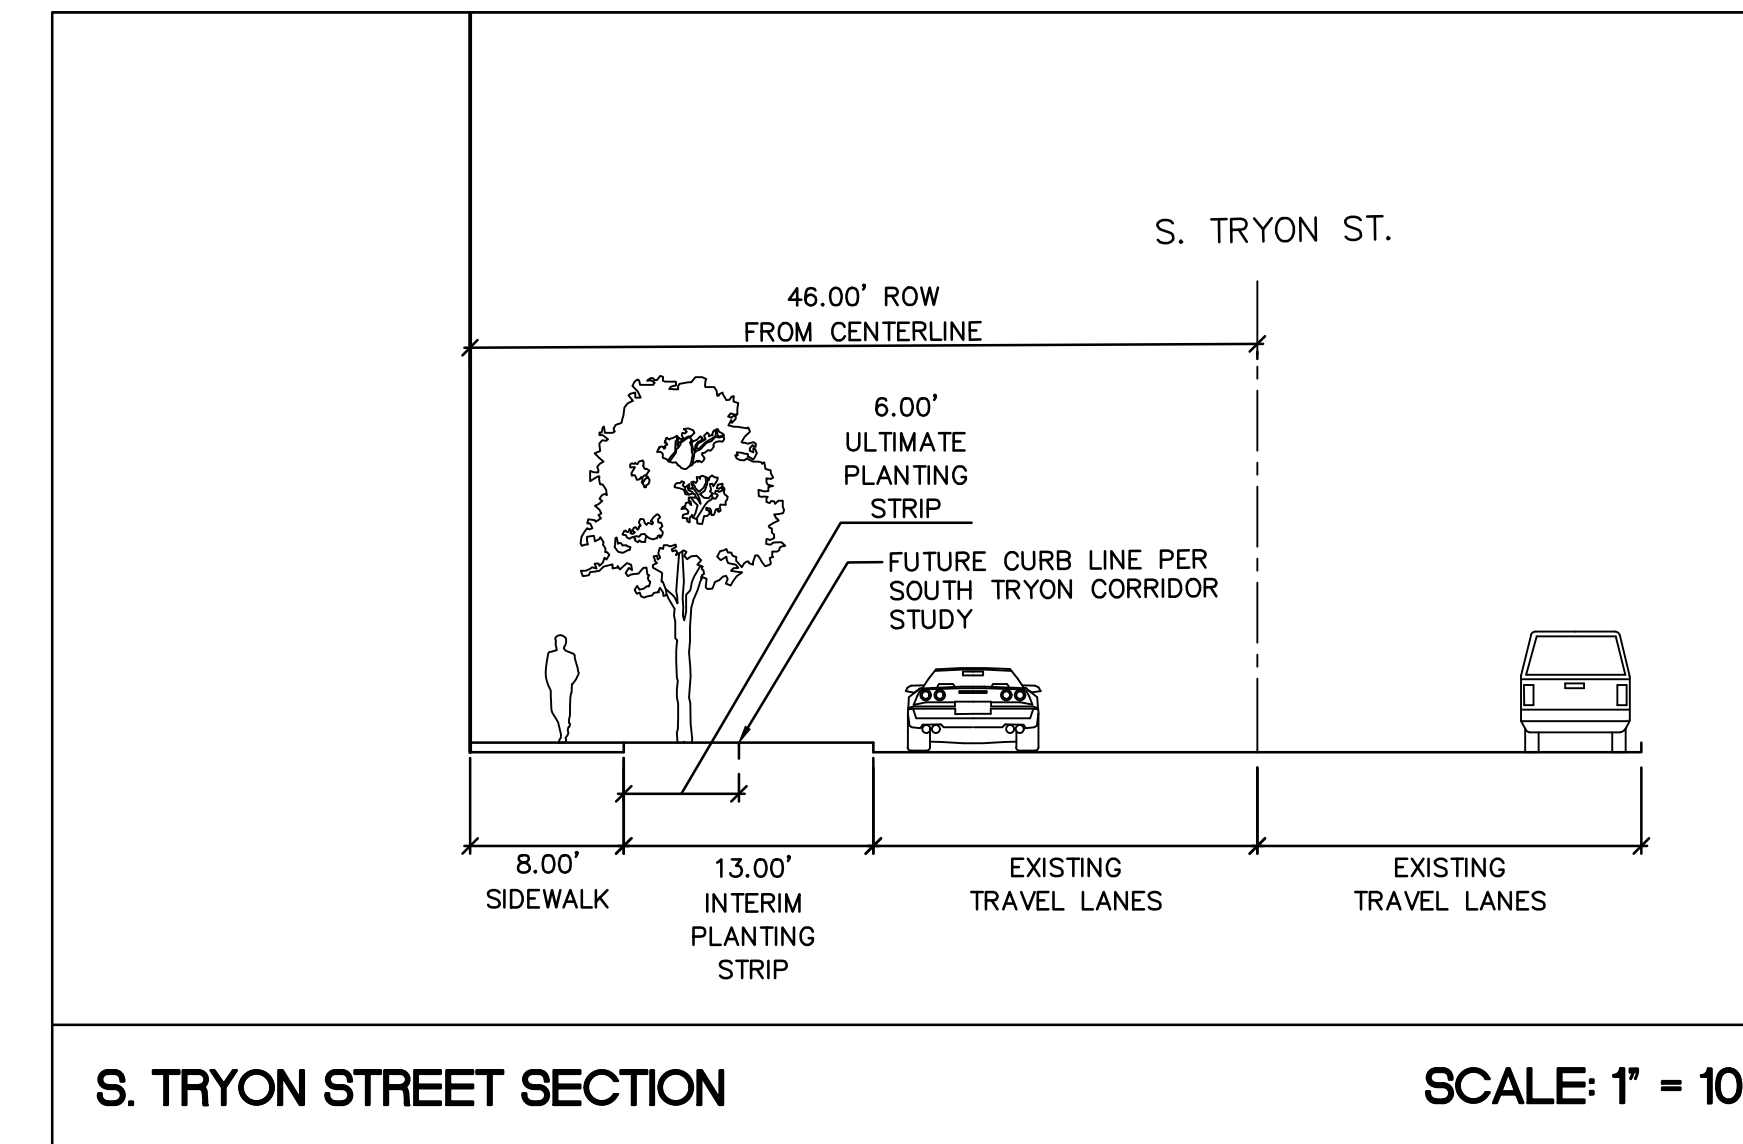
S. TRYON ST.

46.00' ROW
FROM CENTERLINE

6.00'
ULTIMATE
PLANTING
STRIP

FUTURE CURB LINE PER SOUTH TRYON CORRIDOR STUDY

8.00'
SIDEWALK

13.00'
INTERIM
PLANTING
STRIP

EXISTING
TRAVEL LANES

EXISTING
TRAVEL LANES

S. TRYON STREET SECTION

SCALE: 1" = 10